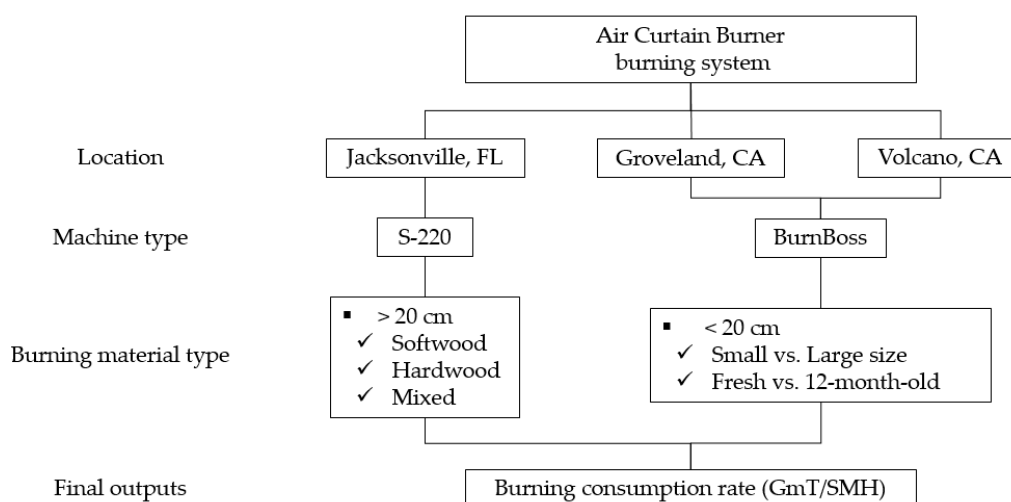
Air Curtain Burner burning system

Location

Jacksonville, FL

Groveland, CA

Volcano, CA

Machine type

S-220

BurnBoss

Burning material type

▪ > 20 cm
✓ Softwood
✓ Hardwood
✓ Mixed

▪ < 20 cm
✓ Small vs. Large size
✓ Fresh vs. 12-month-old

Final outputs

Burning consumption rate (GmT/SMH)